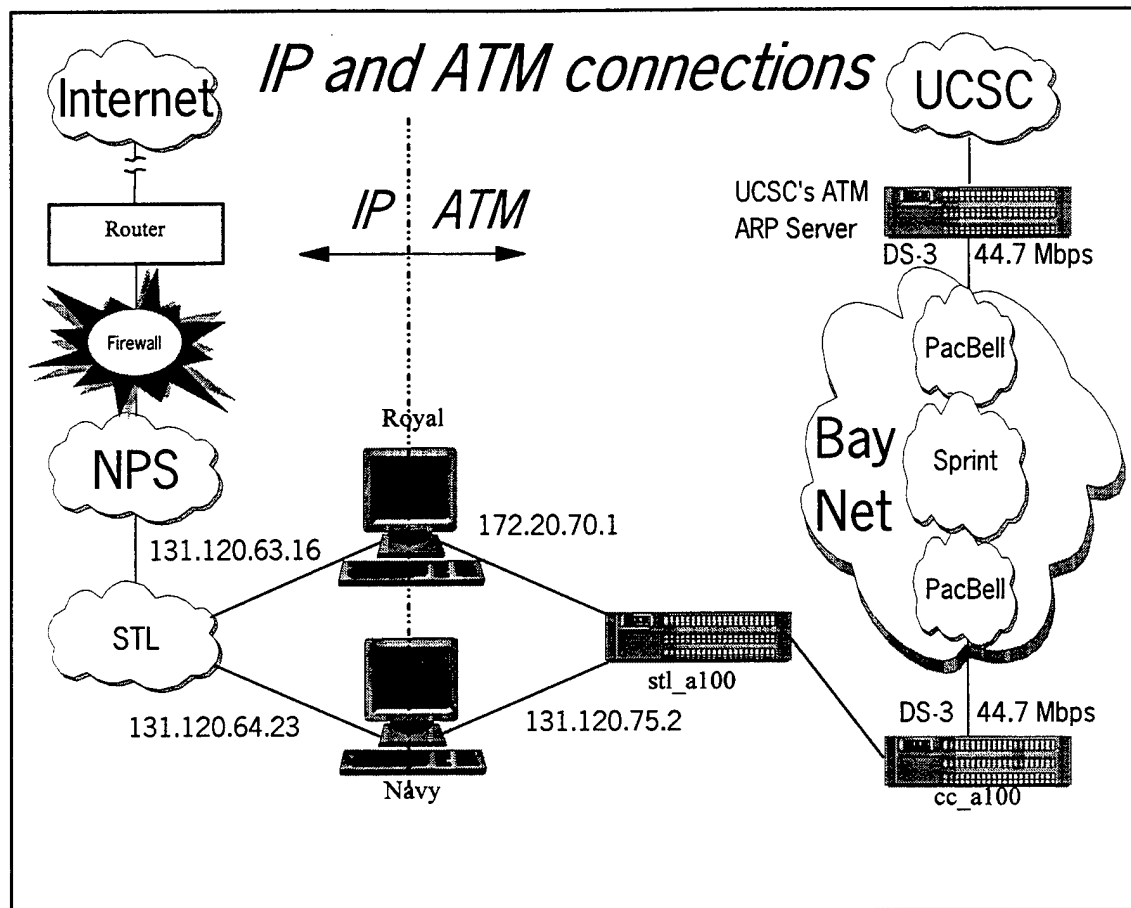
IP and ATM connections

Internet

Router

Firewall

NPS

IP ATM

UCSC

UCSC's ATM ARP Server

DS-3 44.7 Mbps

PacBell

Bay Net

Sprint

PacBell

Royal

172.20.70.1

131.120.63.16

STL

stl_a100

131.120.64.23

131.120.75.2

DS-3 44.7 Mbps

Navy

cc_a100